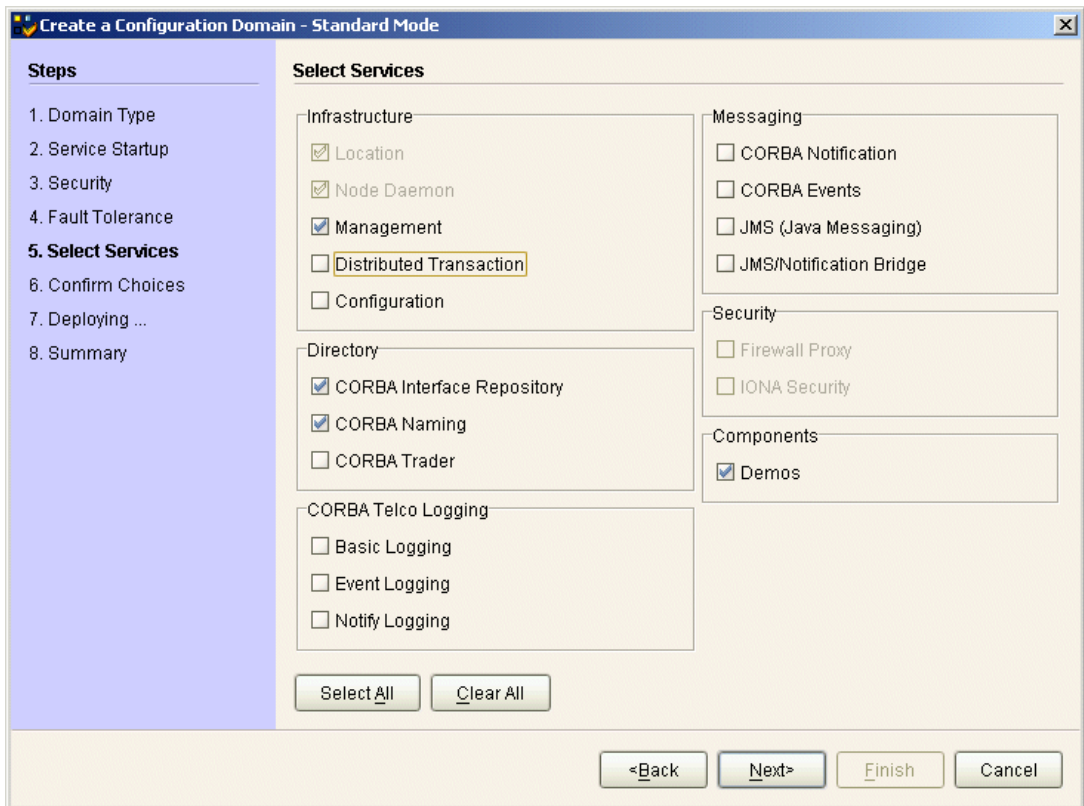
Create a Configuration Domain - Standard Mode

Steps

1. Domain Type
2. Service Startup
3. Security
4. Fault Tolerance
5. Select Services
6. Confirm Choices
7. Deploying ...
8. Summary

Select Services

Infrastructure
☑ Location
☑ Node Daemon
☑ Management
☐ Distributed Transaction
☐ Configuration

Directory
☑ CORBA Interface Repository
☑ CORBA Naming
☐ CORBA Trader

CORBA Telco Logging
☐ Basic Logging
☐ Event Logging
☐ Notify Logging

Messaging
☐ CORBA Notification
☐ CORBA Events
☐ JMS (Java Messaging)
☐ JMS/Notification Bridge

Security
☐ Firewall Proxy
☐ IONA Security

Components
☑ Demos

Select All
Clear All

<Back
Next>
Finish
Cancel